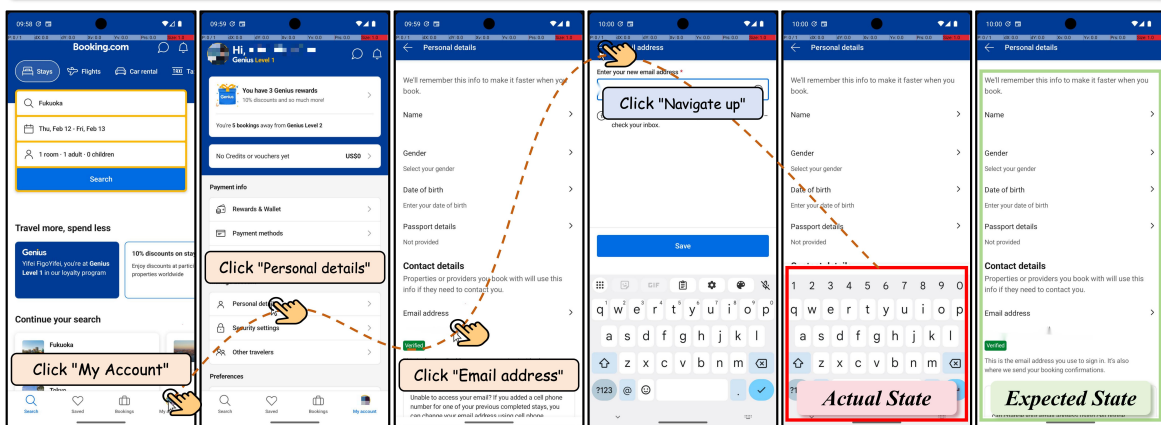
09:58 | 09:59 | 09:59 | 10:00 | 10:00 | 10:00

Booking.com

Stays Flights Car rental Ta

Fukuoka

Thu, Feb 12 - Fri, Feb 13

1 room · 1 adult · 0 children

Search

Travel more, spend less

Genius
Yifei FigoYifei, you're at Genius Level 1 in our loyalty program

10% discounts on stay
Enjoy discounts at partic properties worldwide

Continue your search

Fukuoka

Tokyo

Click "My Account"

Search Saved Bookings My account

Hi,
Genius Level 1

You have 3 Genius rewards
10% discounts and so much more!

You're 5 bookings away from Genius Level 2

No Credits or vouchers yet US$0

Payment info

Rewards & Wallet

Payment methods

Click "Personal details"

Personal details

Security settings

Other travelers

Preferences

Search Saved Bookings My account

Personal details

We'll remember this info to make it faster when you book.

Name

Gender
Select your gender

Date of birth
Enter your date of birth

Passport details
Not provided

Contact details
Properties or providers you book with will use this info if they need to contact you.

Email address

Verified

Click "Email address"

Unable to access your email? If you added a cell phone number for one of your previous completed stays, you can change your email address using cell phone

Email address

Enter your new email address *

Click "Navigate up"

check your inbox.

Save

1 2 3 4 5 6 7 8 9 0
q w e r t y u i o p
a s d f g h j k l
z x c v b n m
?123 @ ☺ .

Personal details

We'll remember this info to make it faster when you book.

Name

Gender
Select your gender

Date of birth
Enter your date of birth

Passport details
Not provided

1 2 3 4 5 6 7 8 9 0
q w e r t y u i o p
a s d f g h j k l
z x c v b n m

Actual State

Personal details

We'll remember this info to make it faster when you book.

Name

Gender
Select your gender

Date of birth
Enter your date of birth

Passport details
Not provided

Contact details
Properties or providers you book with will use this info if they need to contact you.

Email address

Verified

This is the email address you use to sign in. It's also where we send your booking confirmations.

Expected State